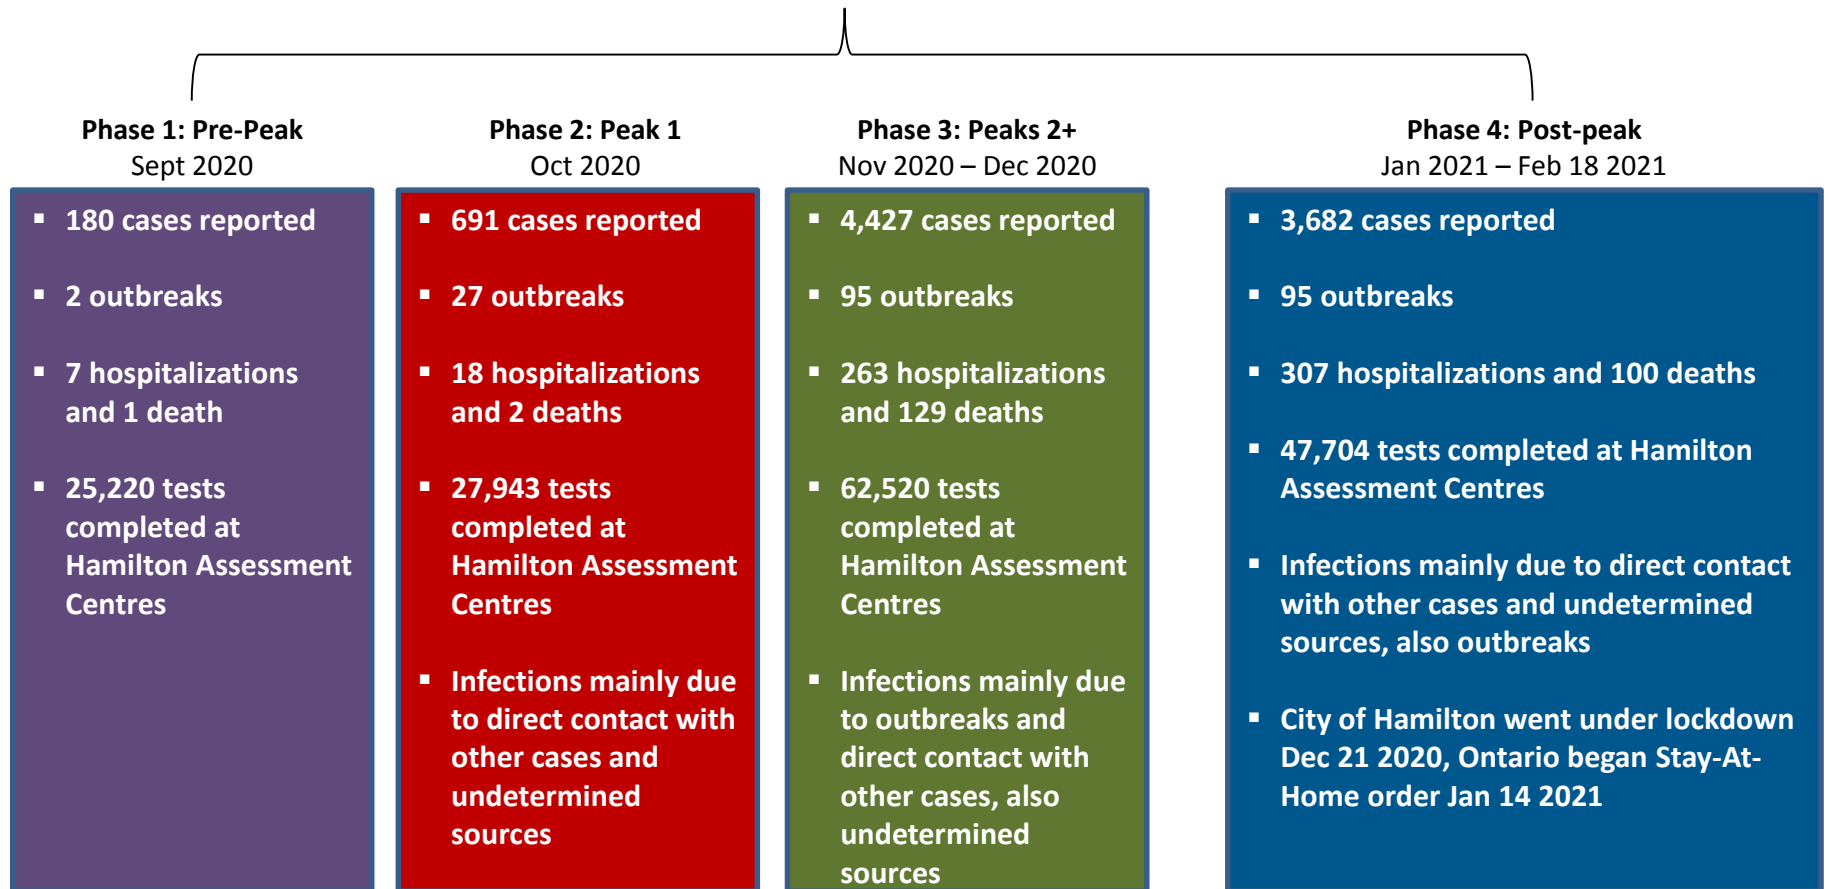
**Phase 1: Pre-Peak**
Sept 2020

- 180 cases reported
- 2 outbreaks
- 7 hospitalizations and 1 death
- 25,220 tests completed at Hamilton Assessment Centres

**Phase 2: Peak 1**
Oct 2020

- 691 cases reported
- 27 outbreaks
- 18 hospitalizations and 2 deaths
- 27,943 tests completed at Hamilton Assessment Centres
- Infections mainly due to direct contact with other cases and undetermined sources

**Phase 3: Peaks 2+**
Nov 2020 – Dec 2020

- 4,427 cases reported
- 95 outbreaks
- 263 hospitalizations and 129 deaths
- 62,520 tests completed at Hamilton Assessment Centres
- Infections mainly due to outbreaks and direct contact with other cases, also undetermined sources

**Phase 4: Post-peak**
Jan 2021 – Feb 18 2021

- 3,682 cases reported
- 95 outbreaks
- 307 hospitalizations and 100 deaths
- 47,704 tests completed at Hamilton Assessment Centres
- Infections mainly due to direct contact with other cases and undetermined sources, also outbreaks
- City of Hamilton went under lockdown Dec 21 2020, Ontario began Stay-At-Home order Jan 14 2021